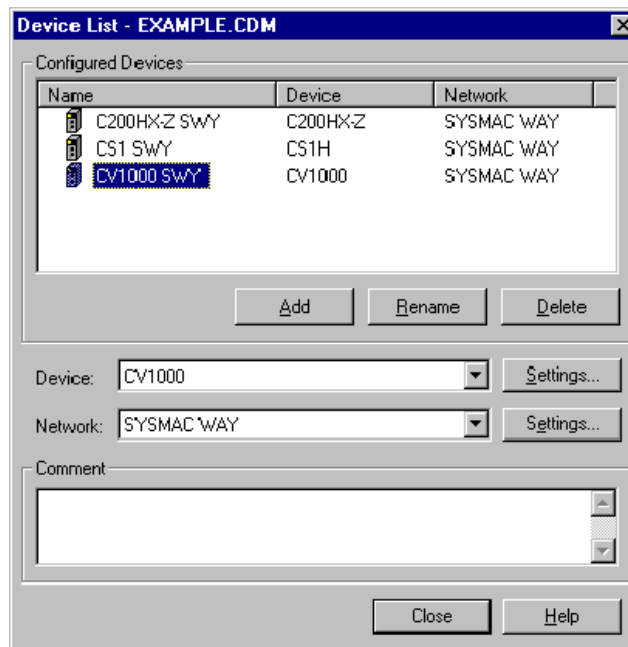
Device List - EXAMPLE.CDM

Configured Devices

| Name | Device | Network |
|---|---|---|
| C200HX-Z SWY | C200HX-Z | SYSMAC WAY |
| CS1 SWY | CS1H | SYSMAC WAY |
| CV1000 SWY | CV1000 | SYSMAC WAY |

Add
Rename
Delete

Device: CV1000
Settings...

Network: SYSMAC WAY
Settings...

Comment

Close
Help